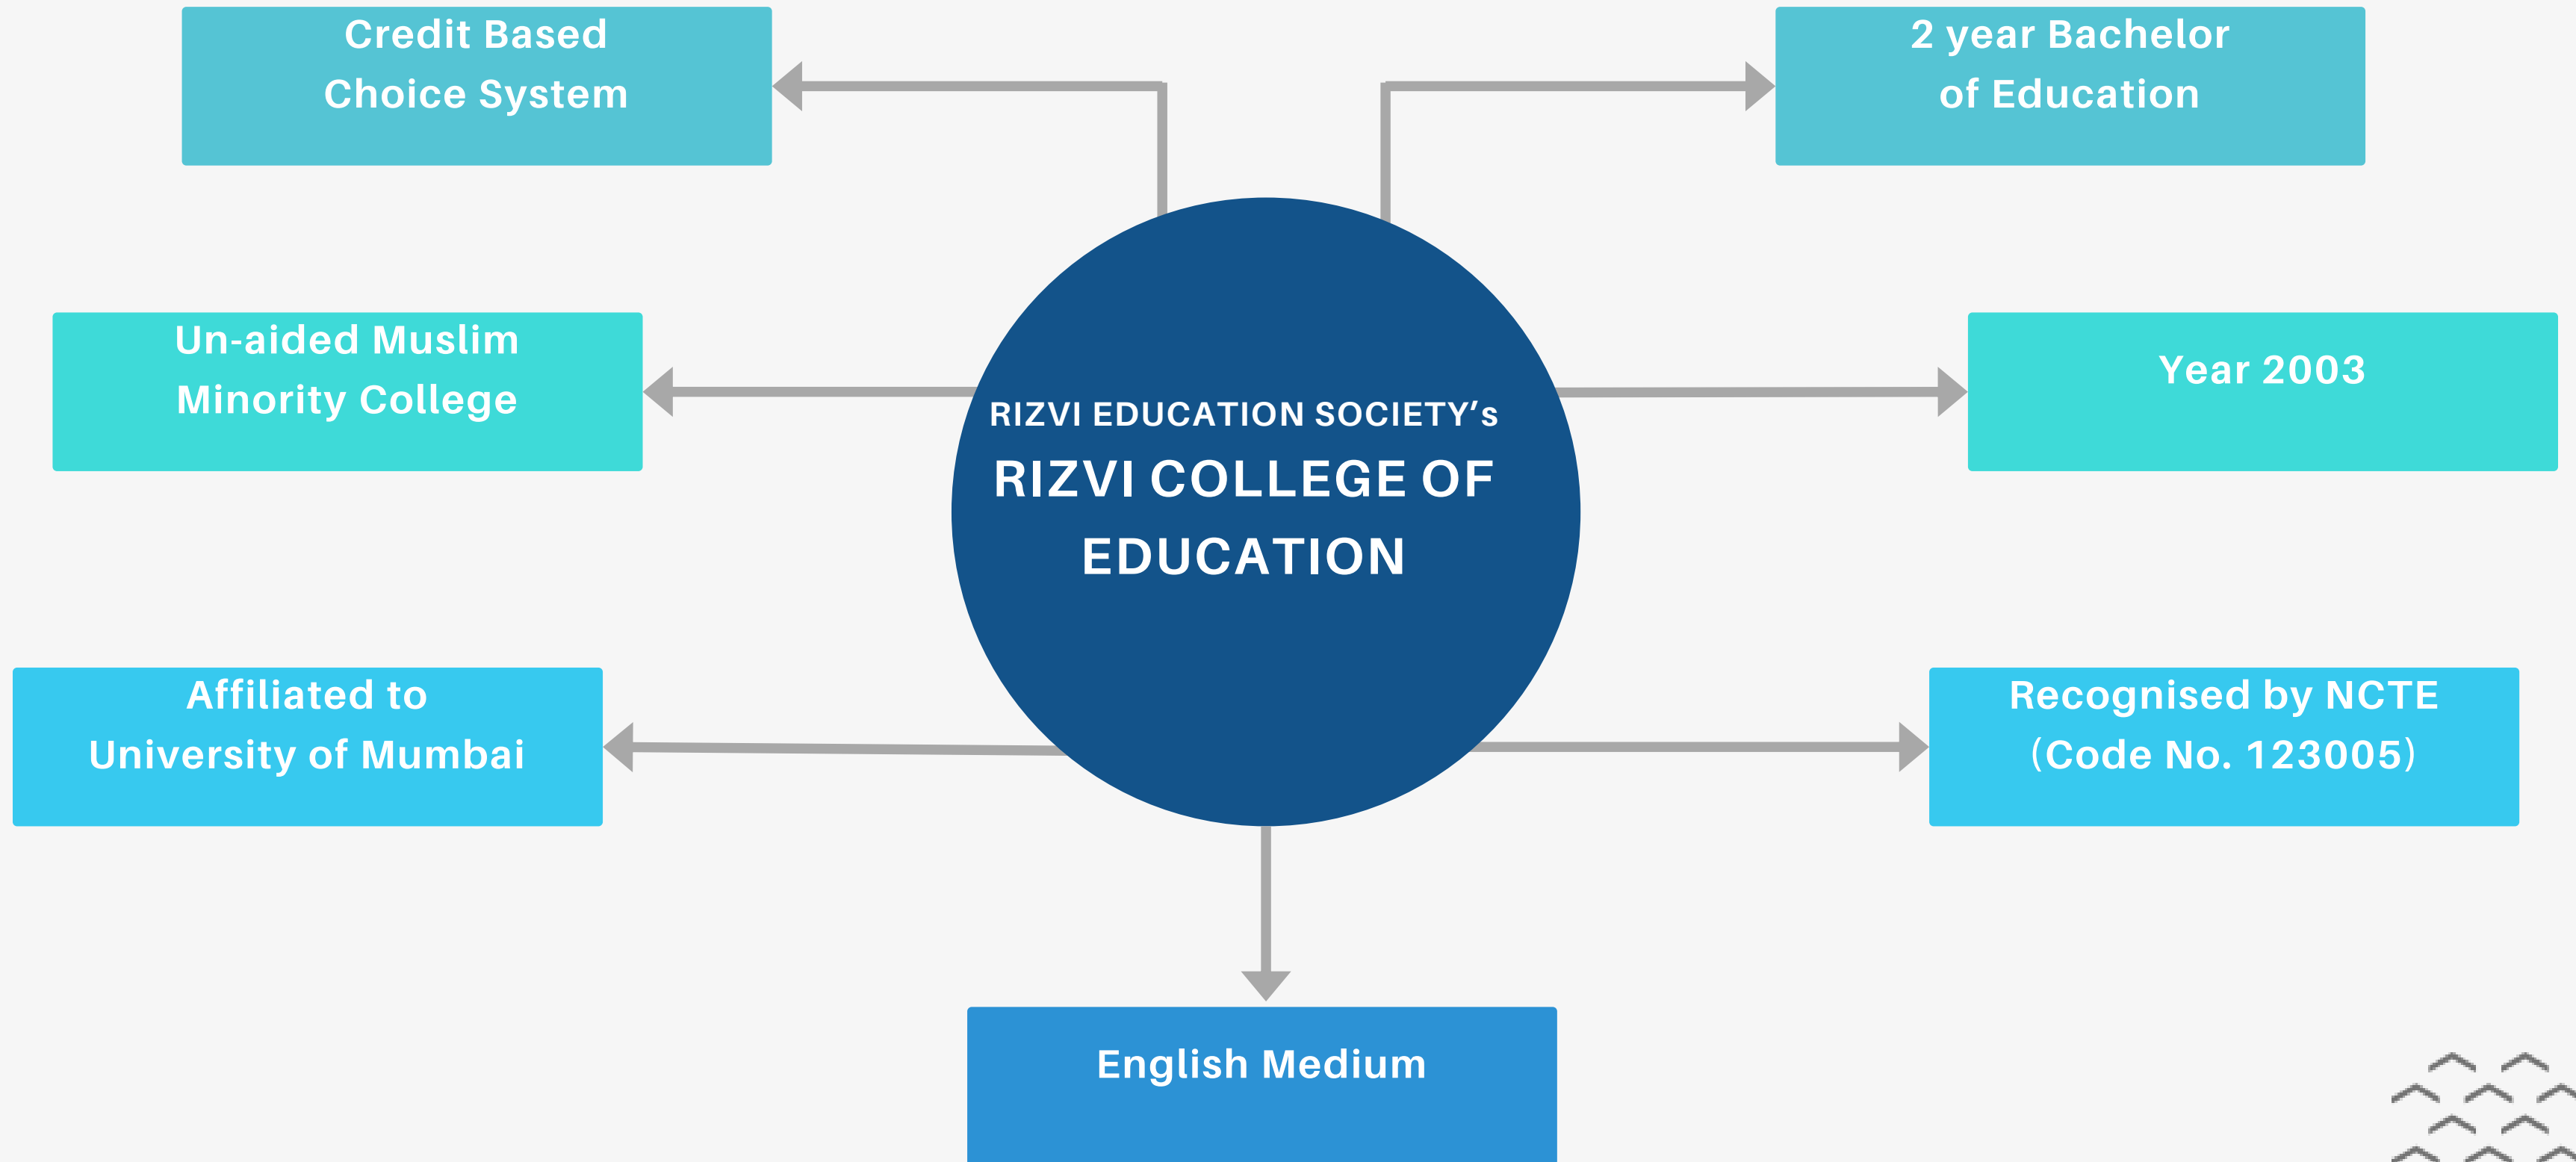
Credit Based Choice System

2 year Bachelor of Education

Un-aided Muslim Minority College

RIZVI EDUCATION SOCIETY's

RIZVI COLLEGE OF EDUCATION

Year 2003

Affiliated to University of Mumbai

Recognised by NCTE (Code No. 123005)

English Medium